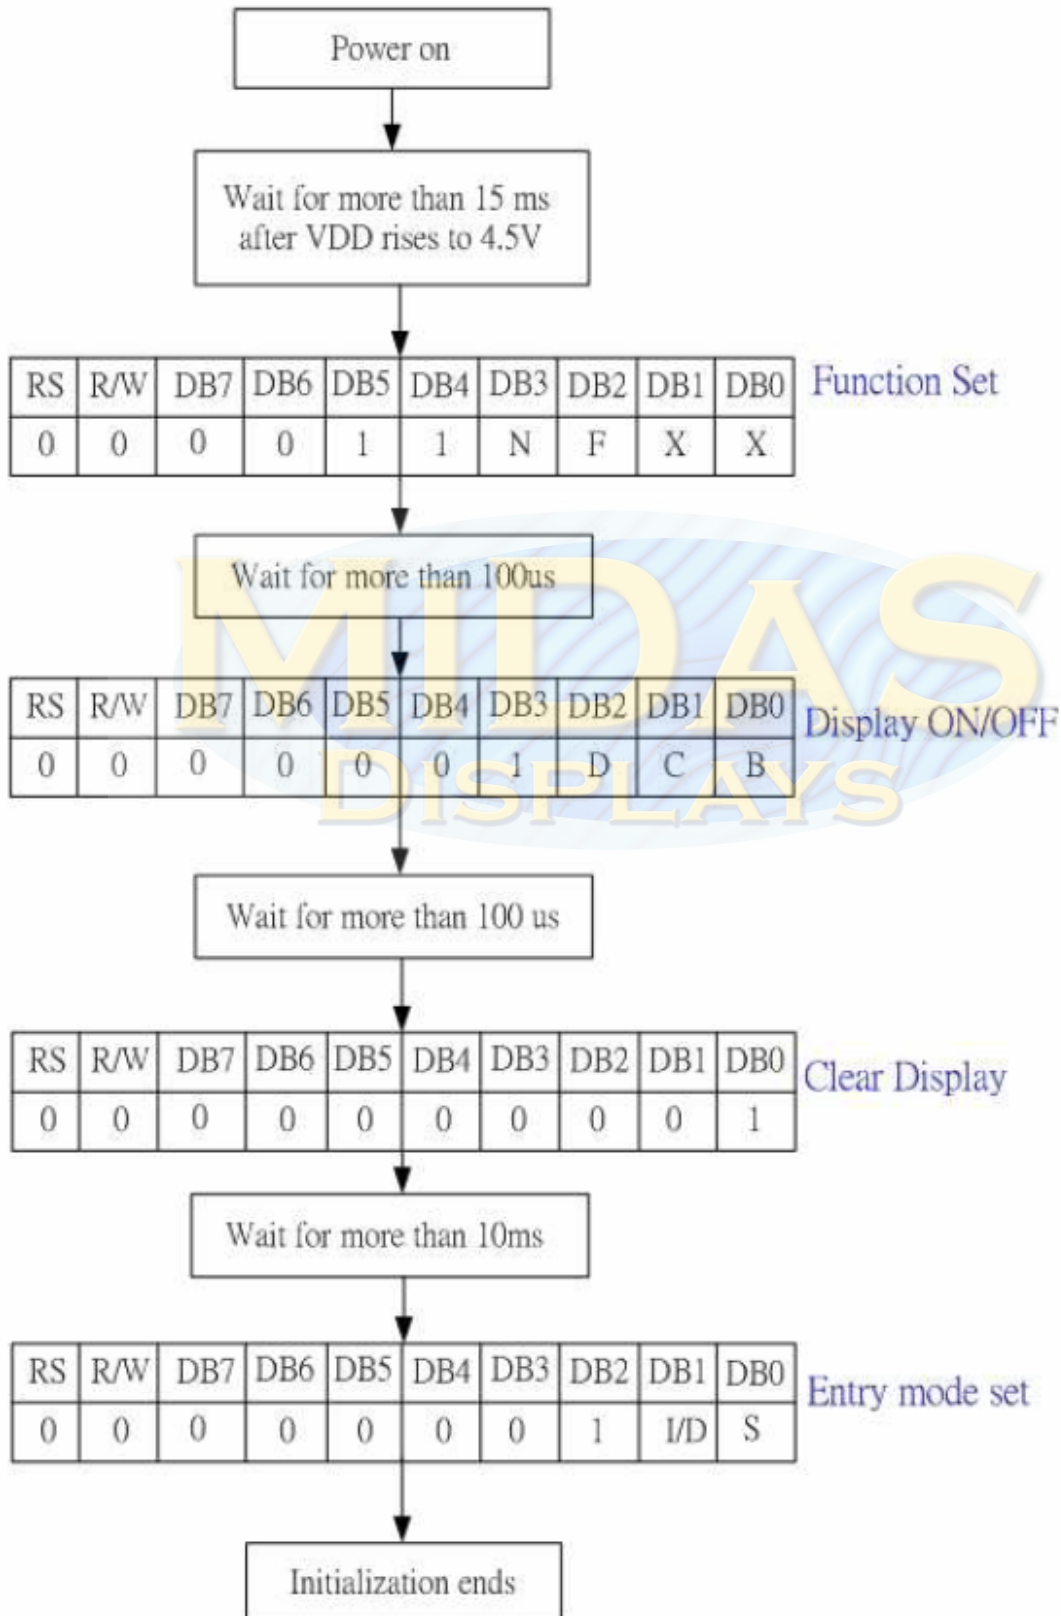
Power on

Wait for more than 15 ms after VDD rises to 4.5V

| RS | R/W | DB7 | DB6 | DB5 | DB4 | DB3 | DB2 | DB1 | DB0 |
|---|---|---|---|---|---|---|---|---|---|
| 0 | 0 | 0 | 0 | 1 | 1 | N | F | X | X |

Function Set

Wait for more than 100us

| RS | R/W | DB7 | DB6 | DB5 | DB4 | DB3 | DB2 | DB1 | DB0 |
|---|---|---|---|---|---|---|---|---|---|
| 0 | 0 | 0 | 0 | 0 | 0 | 1 | D | C | B |

Display ON/OFF

MIDAS DISPLAYS

Wait for more than 100 us

| RS | R/W | DB7 | DB6 | DB5 | DB4 | DB3 | DB2 | DB1 | DB0 |
|---|---|---|---|---|---|---|---|---|---|
| 0 | 0 | 0 | 0 | 0 | 0 | 0 | 0 | 0 | 1 |

Clear Display

Wait for more than 10ms

| RS | R/W | DB7 | DB6 | DB5 | DB4 | DB3 | DB2 | DB1 | DB0 |
|---|---|---|---|---|---|---|---|---|---|
| 0 | 0 | 0 | 0 | 0 | 0 | 0 | 1 | I/D | S |

Entry mode set

Initialization ends